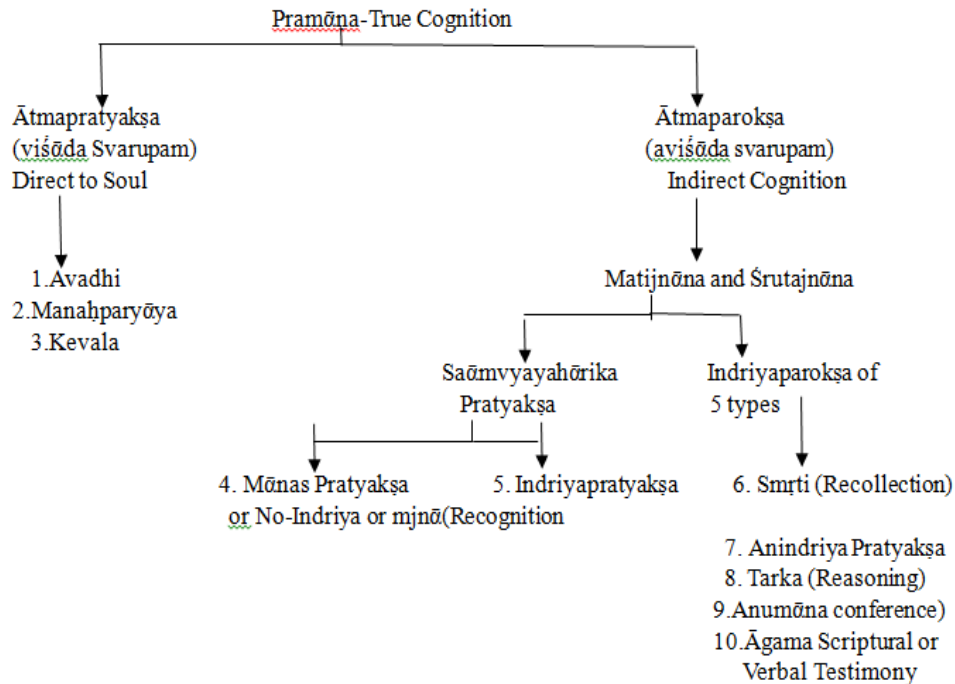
Pramāna-True Cognition

Ātmapratyakṣa (viśāda Svarupam) Direct to Soul

1.Avadhi
2.Manaḥparyāya
3.Kevala

Ātmaparokṣa (aviśāda svarupam) Indirect Cognition

Matijnāna and Śrutajnāna

Saāmvyayahārika Pratyakṣa

Indriyaparokṣa of 5 types

4. Mānas Pratyakṣa or No-Indriya or mjnā(Recognition

5. Indriyapratyakṣa

6. Smṛti (Recollection)

7. Anindriya Pratyakṣa
8. Tarka (Reasoning)
9.Anumāna conference)
10.Āgama Scriptural or Verbal Testimony